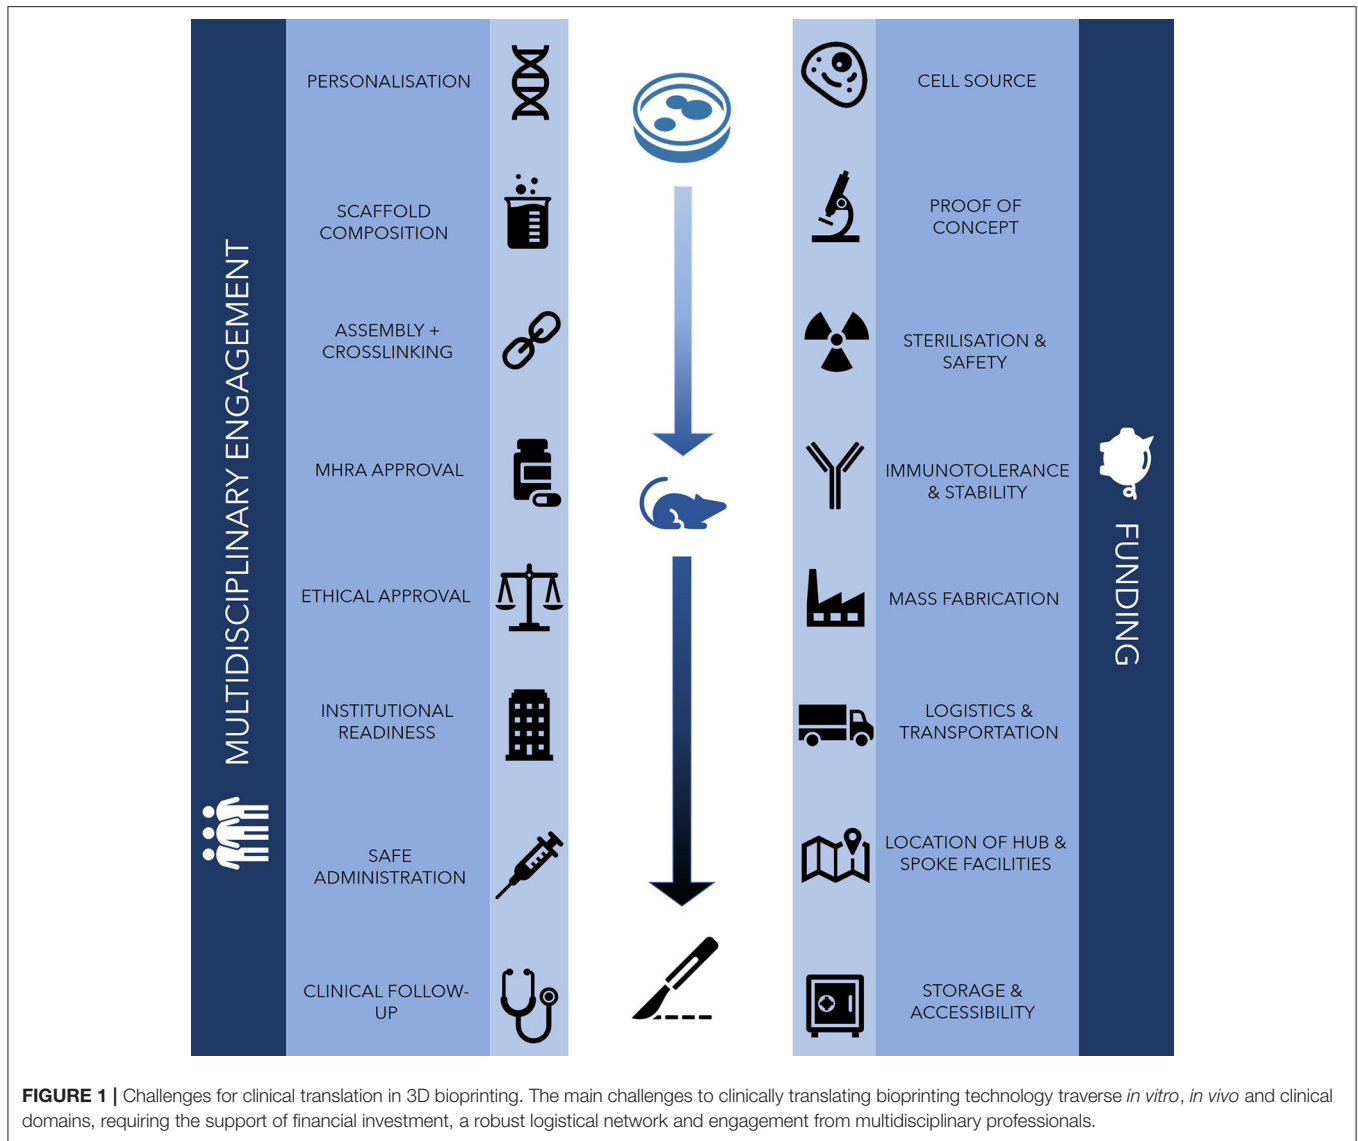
MULTIDISCIPLINARY ENGAGEMENT

PERSONALISATION

SCAFFOLD COMPOSITION

ASSEMBLY + CROSSLINKING

MHRA APPROVAL

ETHICAL APPROVAL

INSTITUTIONAL READINESS

SAFE ADMINISTRATION

CLINICAL FOLLOW-UP

CELL SOURCE

PROOF OF CONCEPT

STERILISATION & SAFETY

IMMUNOTOLERANCE & STABILITY

MASS FABRICATION

LOGISTICS & TRANSPORTATION

LOCATION OF HUB & SPOKE FACILITIES

STORAGE & ACCESSIBILITY

FUNDING

**FIGURE 1 |** Challenges for clinical translation in 3D bioprinting. The main challenges to clinically translating bioprinting technology traverse *in vitro*, *in vivo* and clinical domains, requiring the support of financial investment, a robust logistical network and engagement from multidisciplinary professionals.